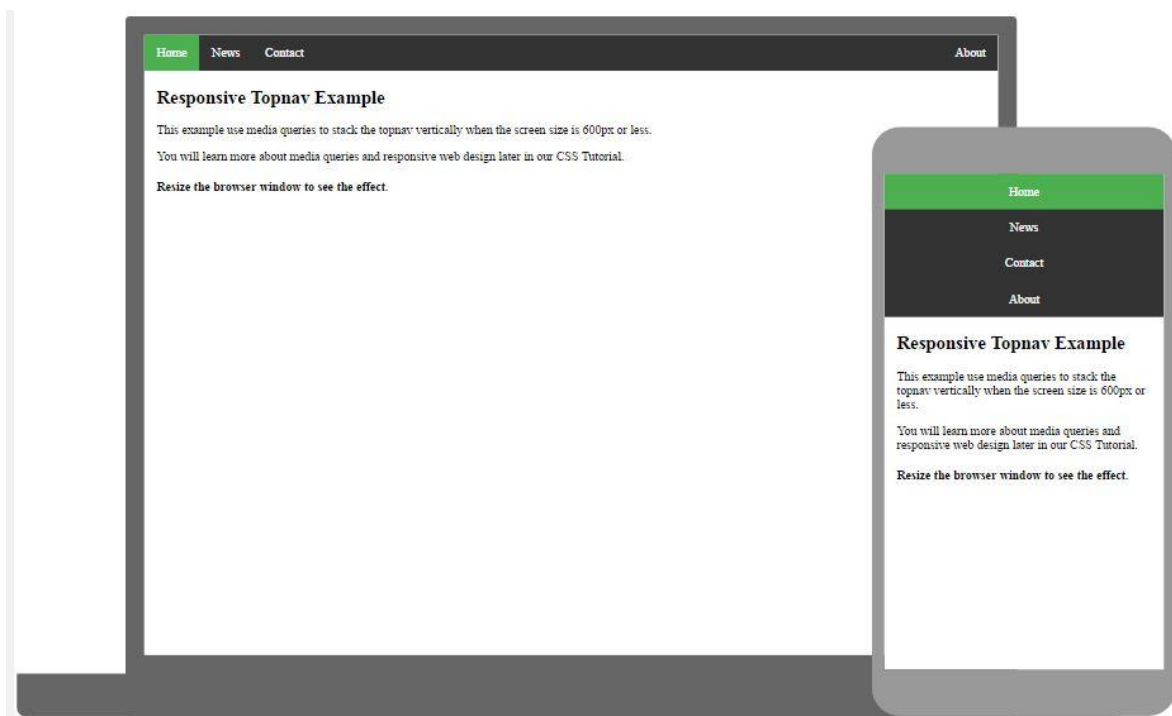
Home News Contact About

Responsive Topnav Example

This example use media queries to stack the topnav vertically when the screen size is 600px or less.

You will learn more about media queries and responsive web design later in our CSS Tutorial.

Resize the browser window to see the effect.

Home

News

Contact

About

Responsive Topnav Example

This example use media queries to stack the topnav vertically when the screen size is 600px or less.

You will learn more about media queries and responsive web design later in our CSS Tutorial.

Resize the browser window to see the effect.